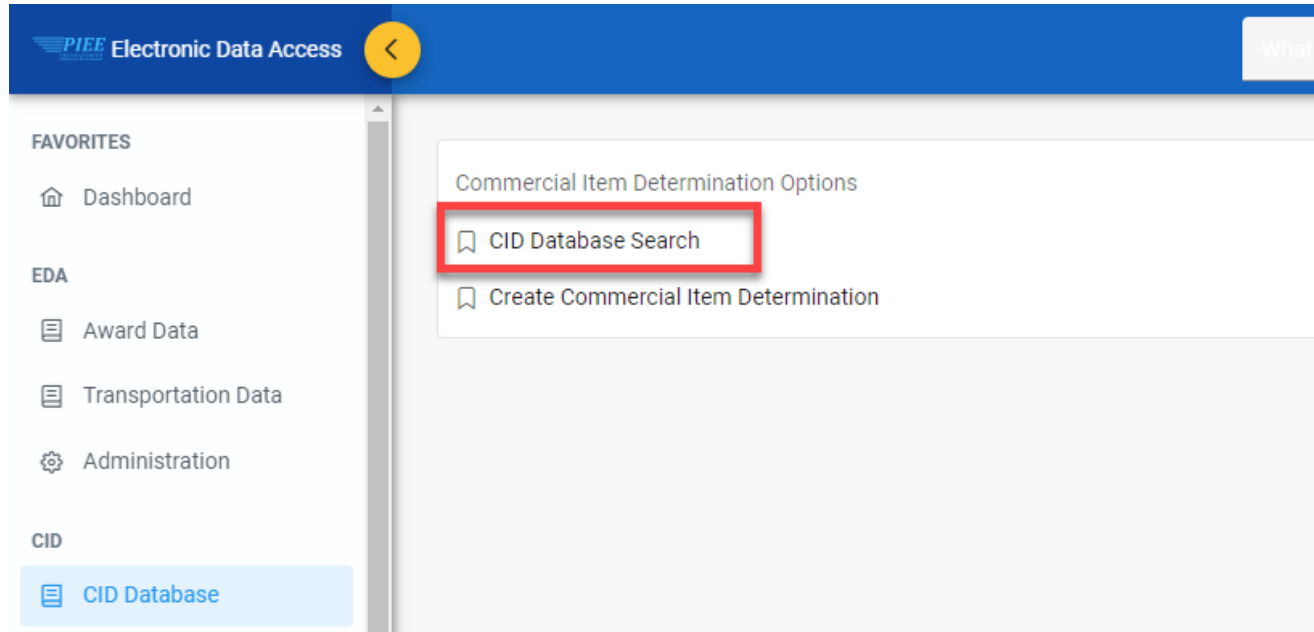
PIEE Electronic Data Access

What

FAVORITES

Dashboard

EDA

Award Data

Transportation Data

Administration

CID

CID Database

Commercial Item Determination Options

CID Database Search

Create Commercial Item Determination